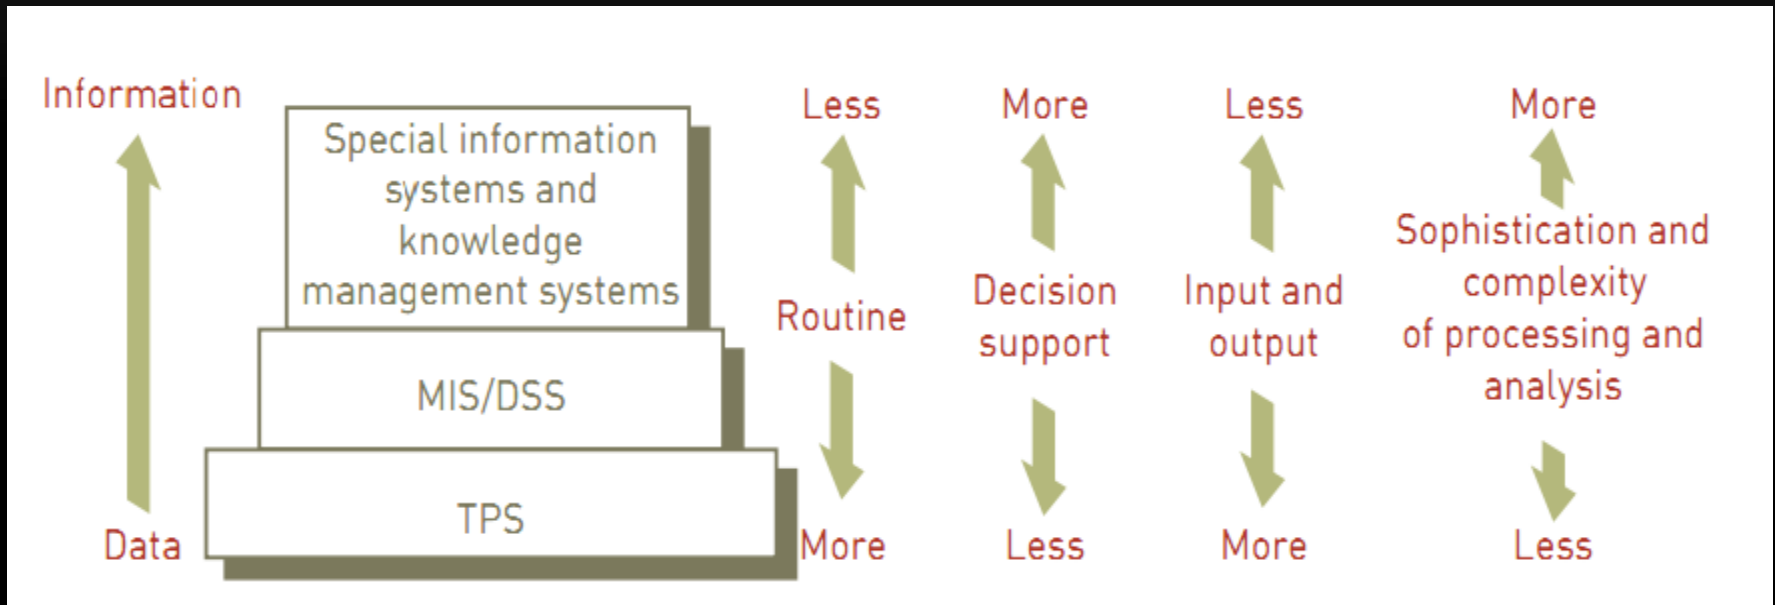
Information

Data

Special information systems and knowledge management systems

MIS/DSS

TPS

Less

Routine

More

More

Decision support

Less

Less

Input and output

More

More

Sophistication and complexity of processing and analysis

Less